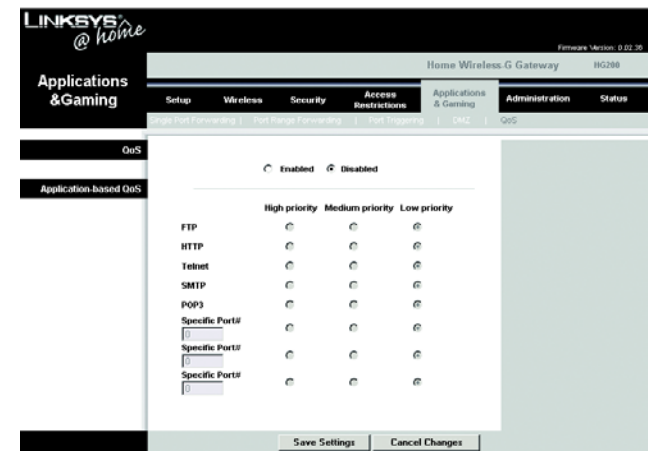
LINKSYS @ home

Firmware Version: 0.02.36

Home Wireless-G Gateway HG200

Applications &Gaming

Setup | Wireless | Security | Access Restrictions | Applications & Gaming | Administration | Status

Single Port Forwarding | Port Range Forwarding | Port Triggering | DMZ | QoS

QoS

Application-based QoS

Enabled Disabled

| | High priority | Medium priority | Low priority |
|---|---|---|---|
| FTP | | | |
| HTTP | | | |
| Telnet | | | |
| SMTP | | | |
| POP3 | | | |
| Specific Port# 0 | | | |
| Specific Port# 0 | | | |
| Specific Port# 0 | | | |

Save Settings | Cancel Changes